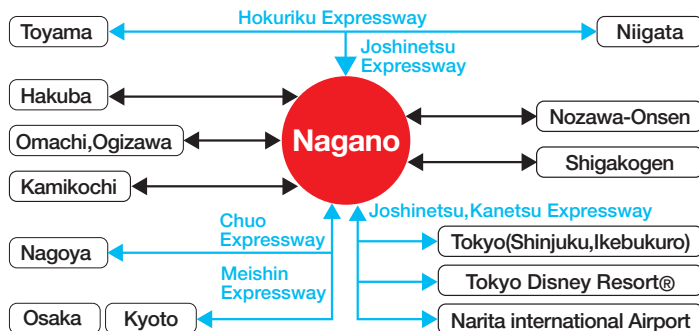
Hokuriku Expressway
Toyama
Niigata
Joshinetsu Expressway
Hakuba
Nozawa-Onsen
Omachi,Ogizawa
Nagano
Shigakogen
Kamikochi
Joshinetsu,Kanetsu Expressway
Chuo Expressway
Nagoya
Tokyo(Shinjuku,Ikebukuro)
Meishin Expressway
Tokyo Disney Resort®
Osaka
Kyoto
Narita international Airport